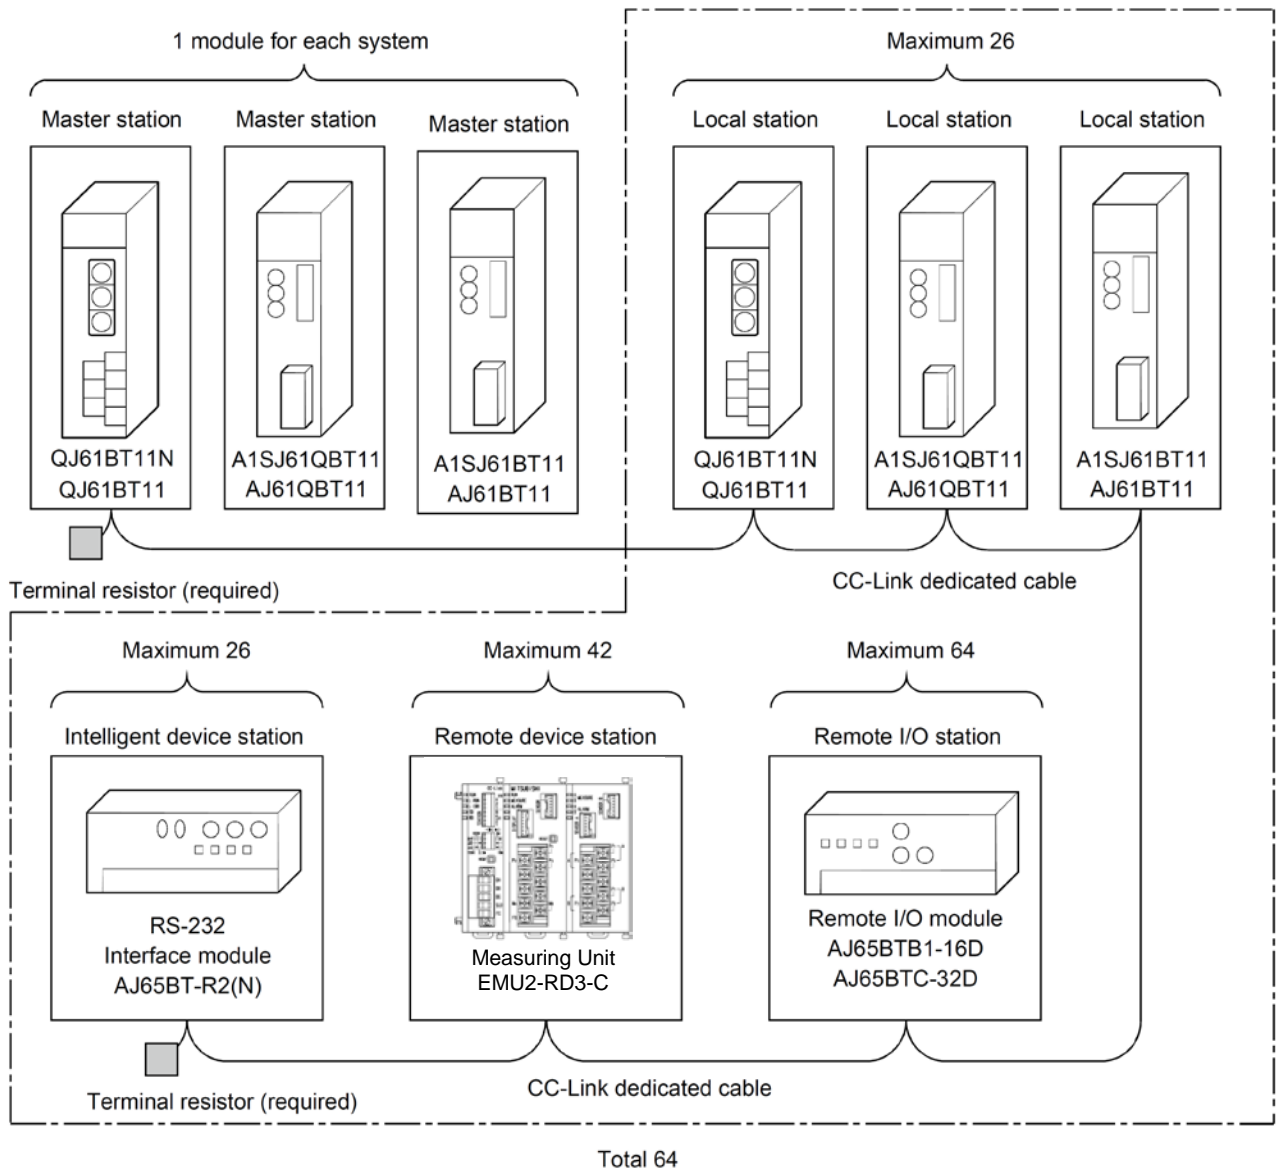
1 module for each system

Master station

Master station

Master station

QJ61BT11N
QJ61BT11

A1SJ61QBT11
AJ61QBT11

A1SJ61BT11
AJ61BT11

Maximum 26

Local station

Local station

Local station

QJ61BT11N
QJ61BT11

A1SJ61QBT11
AJ61QBT11

A1SJ61BT11
AJ61BT11

Terminal resistor (required)

CC-Link dedicated cable

Maximum 26

Intelligent device station

RS-232
Interface module
AJ65BT-R2(N)

Maximum 42

Remote device station

Measuring Unit
EMU2-RD3-C

Maximum 64

Remote I/O station

Remote I/O module
AJ65BTB1-16D
AJ65BTC-32D

Terminal resistor (required)

CC-Link dedicated cable

Total 64